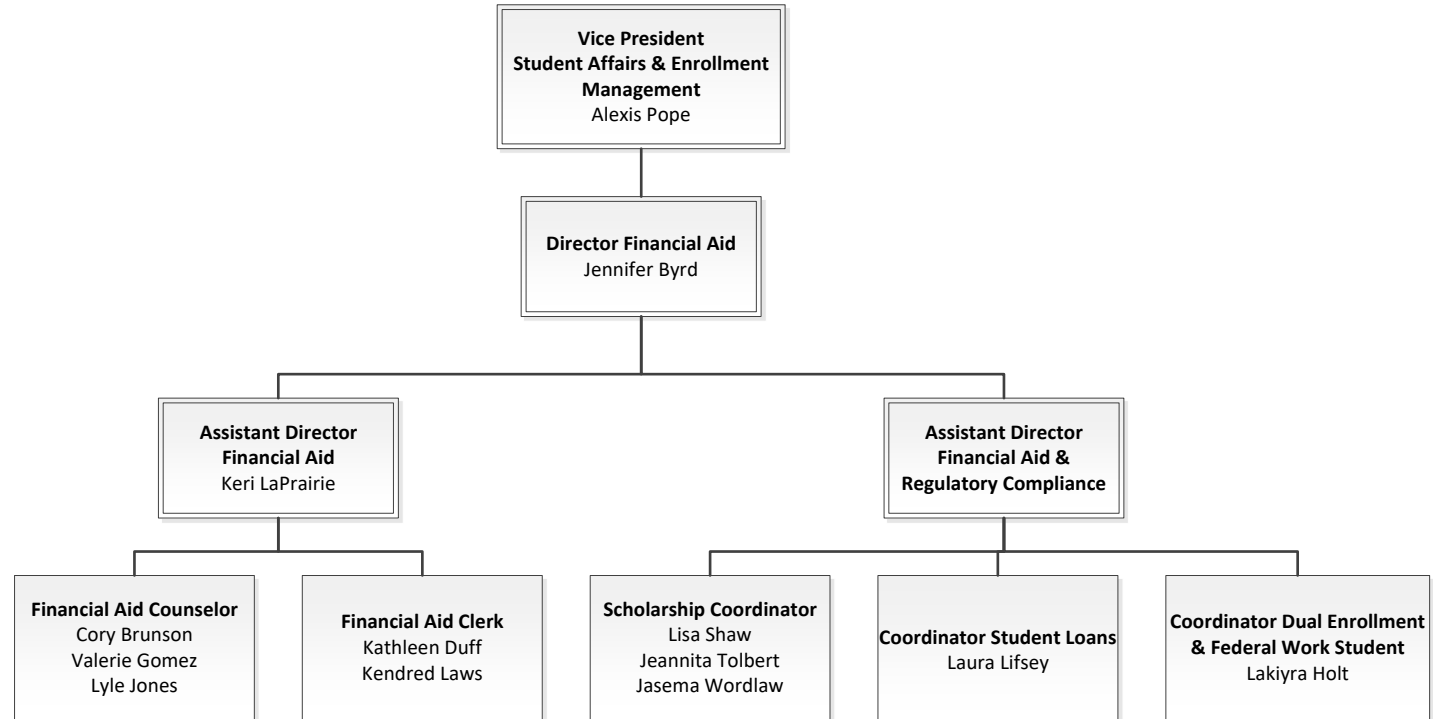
Vice President
Student Affairs & Enrollment Management
Alexis Pope

Director Financial Aid
Jennifer Byrd

Assistant Director
Financial Aid
Keri LaPrairie

Assistant Director
Financial Aid &
Regulatory Compliance

Financial Aid Counselor
Cory Brunson
Valerie Gomez
Lyle Jones

Financial Aid Clerk
Kathleen Duff
Kendred Laws

Scholarship Coordinator
Lisa Shaw
Jeannita Tolbert
Jasema Wordlaw

Coordinator Student Loans
Laura Lifsey

Coordinator Dual Enrollment
& Federal Work Student
Lakiyra Holt